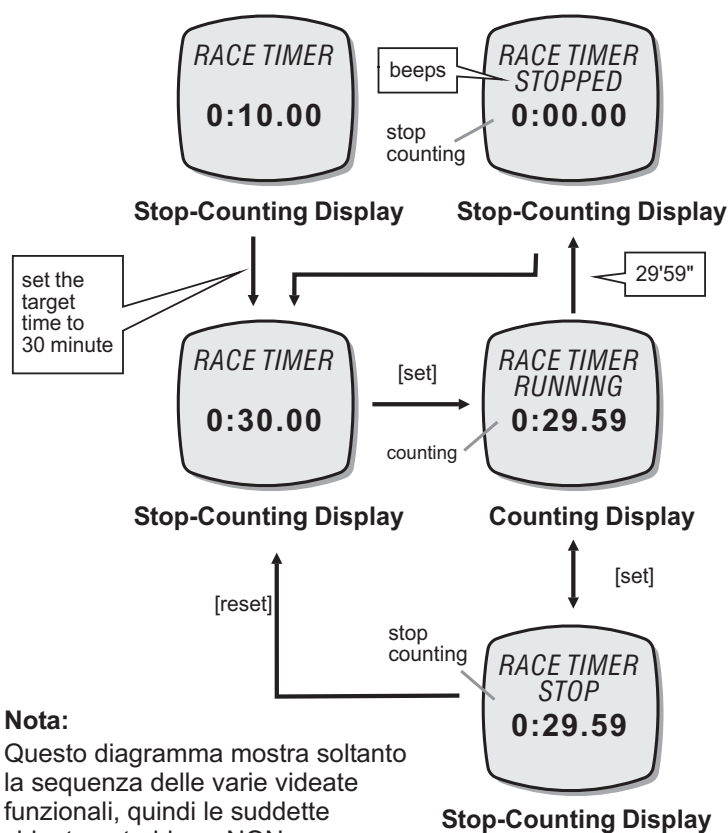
RACE TIMER
0:10.00

Stop-Counting Display

beeps

RACE TIMER
STOPPED
0:00.00

stop counting

Stop-Counting Display

set the target time to 30 minute

29'59"

RACE TIMER
0:30.00

Stop-Counting Display

[set]

RACE TIMER
RUNNING
0:29.59

counting

Counting Display

[set]

[reset]

stop counting

RACE TIMER
STOP
0:29.59

Stop-Counting Display

Nota:
Questo diagramma mostra soltanto la sequenza delle varie videate funzionali, quindi le suddette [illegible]